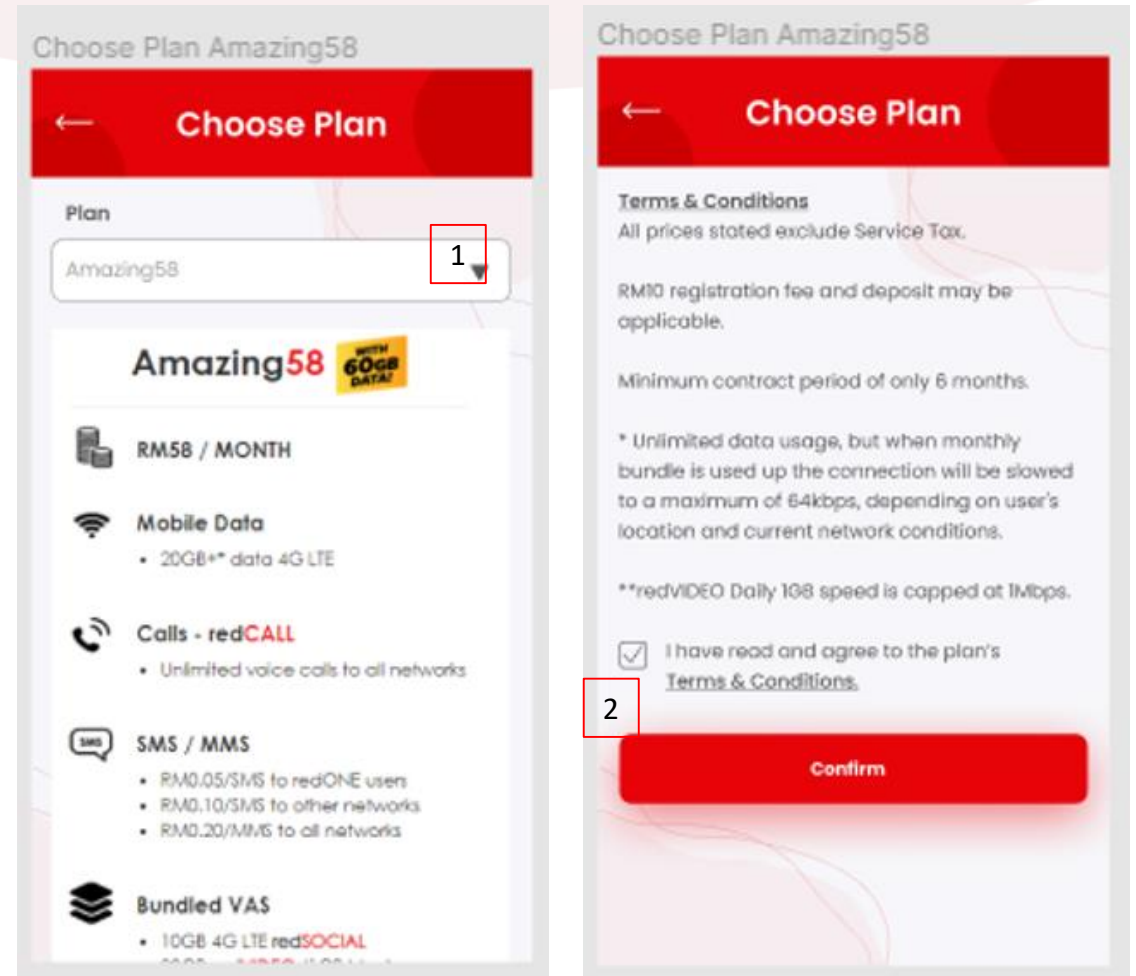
Choose Plan Amazing58

Choose Plan

Plan

Amazing58

1

Amazing58 WITH 60GB DATA!

RM58 / MONTH

Mobile Data
• 20GB+* data 4G LTE

Calls - redCALL
• Unlimited voice calls to all networks

SMS / MMS
• RM0.05/SMS to redONE users
• RM0.10/SMS to other networks
• RM0.20/MMS to all networks

Bundled VAS
• 10GB 4G LTE redSOCIAL
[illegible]

Choose Plan Amazing58

Choose Plan

Terms & Conditions
All prices stated exclude Service Tax.

RM10 registration fee and deposit may be applicable.

Minimum contract period of only 6 months.

* Unlimited data usage, but when monthly bundle is used up the connection will be slowed to a maximum of 64kbps, depending on user's location and current network conditions.

**redVIDEO Daily 1GB speed is capped at 1Mbps.

I have read and agree to the plan's Terms & Conditions.

2

Confirm